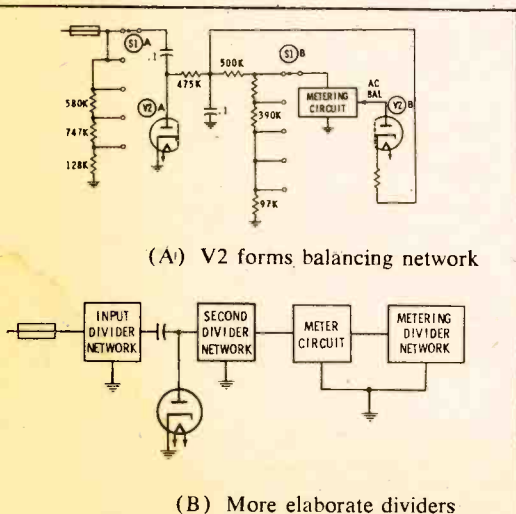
S1 A
.1
475K
500K
S1 B
580K
747K
128K
V2 A
.1
390K
METERING CIRCUIT
AC BAL
V2 B
97K

(A) V2 forms balancing network

INPUT DIVIDER NETWORK
SECOND DIVIDER NETWORK
METER CIRCUIT
METERING DIVIDER NETWORK

(B) More elaborate dividers